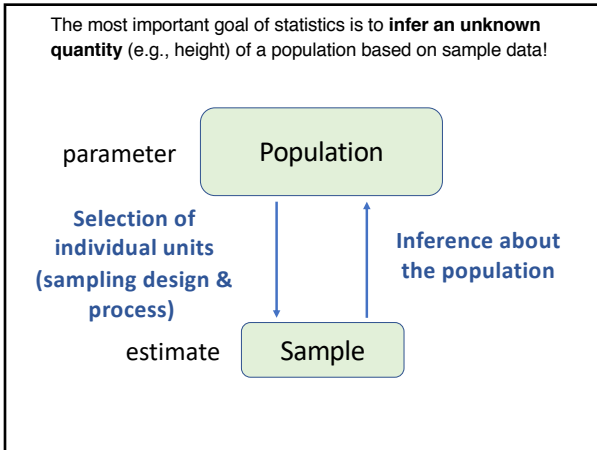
The most important goal of statistics is to **infer an unknown quantity** (e.g., height) of a population based on sample data!

parameter

Population

Selection of individual units (sampling design & process)

Inference about the population

estimate

Sample